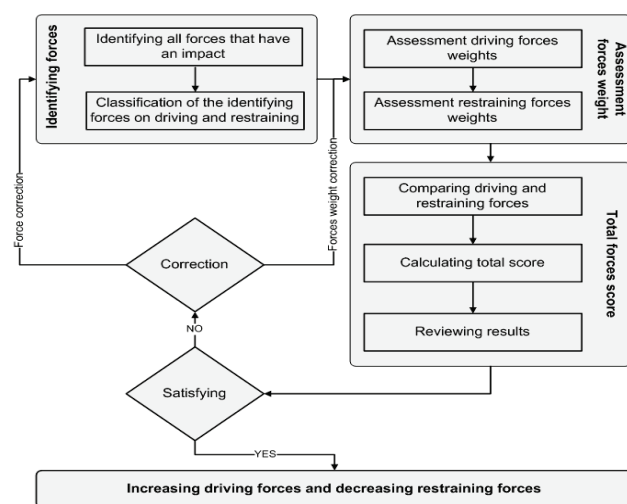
Identifying forces

Identifying all forces that have an impact

Classification of the identifying forces on driving and restraining

Assessment forces weight

Assessment driving forces weights

Assessment restraining forces weights

Force correction

Forces weight correction

Total forces score

Comparing driving and restraining forces

Calculating total score

Reviewing results

Correction

NO

Satisfying

YES

Increasing driving forces and decreasing restraining forces